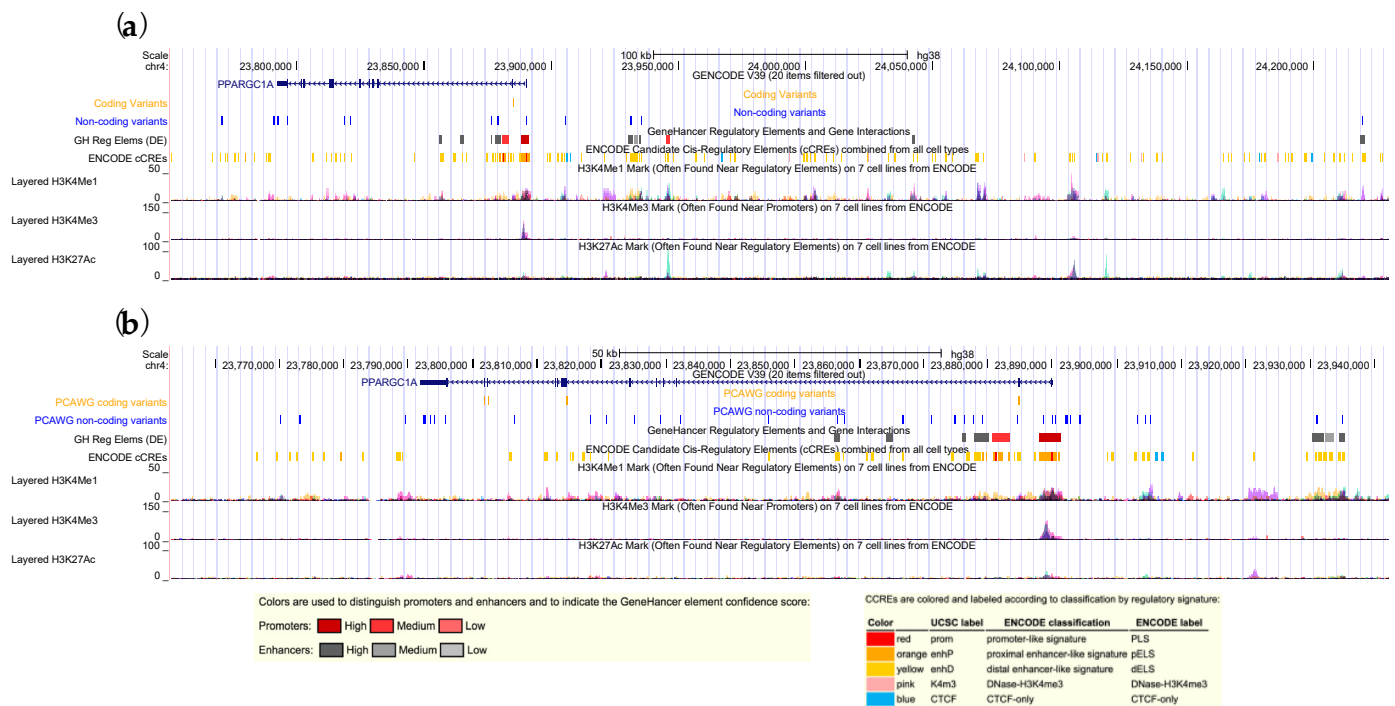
(a)

Scale chr4:
100 kb hg38
23,800,000 23,850,000 23,900,000 23,950,000 24,000,000 24,050,000 24,100,000 24,150,000 24,200,000
GENCODE V39 (20 items filtered out)
PPARGC1A
Coding Variants
Coding Variants
Non-coding variants
Non-coding variants
GH Reg Elems (DE)
GeneHancer Regulatory Elements and Gene Interactions
ENCODE cCREs
ENCODE Candidate Cis-Regulatory Elements (cCREs) combined from all cell types
50
H3K4Me1 Mark (Often Found Near Regulatory Elements) on 7 cell lines from ENCODE
Layered H3K4Me1
0
Layered H3K4Me3
150
H3K4Me3 Mark (Often Found Near Promoters) on 7 cell lines from ENCODE
0
100
H3K27Ac Mark (Often Found Near Regulatory Elements) on 7 cell lines from ENCODE
Layered H3K27Ac
0

(b)

Scale chr4:
50 kb hg38
23,770,000 23,780,000 23,790,000 23,800,000 23,810,000 23,820,000 23,830,000 23,840,000 23,850,000 23,860,000 23,870,000 23,880,000 23,890,000 23,900,000 23,910,000 23,920,000 23,930,000 23,940,000
GENCODE V39 (20 items filtered out)
PPARGC1A
PCAWG coding variants
PCAWG coding variants
PCAWG non-coding variants
PCAWG non-coding variants
GH Reg Elems (DE)
GeneHancer Regulatory Elements and Gene Interactions
ENCODE cCREs
ENCODE Candidate Cis-Regulatory Elements (cCREs) combined from all cell types
50
H3K4Me1 Mark (Often Found Near Regulatory Elements) on 7 cell lines from ENCODE
Layered H3K4Me1
0
Layered H3K4Me3
150
H3K4Me3 Mark (Often Found Near Promoters) on 7 cell lines from ENCODE
0
100
H3K27Ac Mark (Often Found Near Regulatory Elements) on 7 cell lines from ENCODE
Layered H3K27Ac
0

Colors are used to distinguish promoters and enhancers and to indicate the GeneHancer element confidence score:
Promoters: High Medium Low
Enhancers: High Medium Low

CCREs are colored and labeled according to classification by regulatory signature:

| Color | UCSC label | ENCODE classification | ENCODE label |
|---|---|---|---|
| red | prom | promoter-like signature | PLS |
| orange | enhP | proximal enhancer-like signature | pELS |
| yellow | enhD | distal enhancer-like signature | dELS |
| pink | K4m3 | DNase-H3K4me3 | DNase-H3K4me3 |
| blue | CTCF | CTCF-only | CTCF-only |